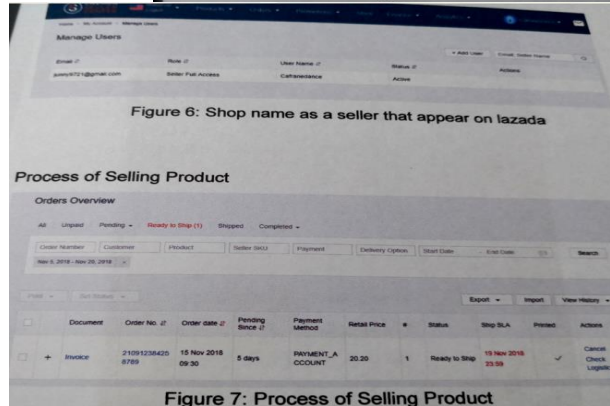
Manage Users

+ Add User

| Email | Role | User Name | Status | Actions |
|---|---|---|---|---|
| jenny9721@gmail.com | Seller Full Access | Cafrankelance | Active | |

Figure 6: Shop name as a seller that appear on lazada

Process of Selling Product

Orders Overview

All Unpaid Pending Ready to Ship (1) Shipped Completed

Order Number Customer Product Seller SKU Payment Delivery Option Start Date End Date Search

Nov 5, 2018 - Nov 20, 2018

Export Import View History

| | | Document | Order No. | Order date | Pending Since | Payment Method | Retail Price | # | Status | Ship SLA | Printed | Actions |
|---|---|---|---|---|---|---|---|---|---|---|---|---|
| | + | Invoice | 210912364258789 | 15 Nov 2018 09:30 | 5 days | PAYMENT_ACCOUNT | 20.20 | 1 | Ready to Ship | 19 Nov 2018 23:59 | ✓ | Cancel Check Logistic |

Figure 7: Process of Selling Product